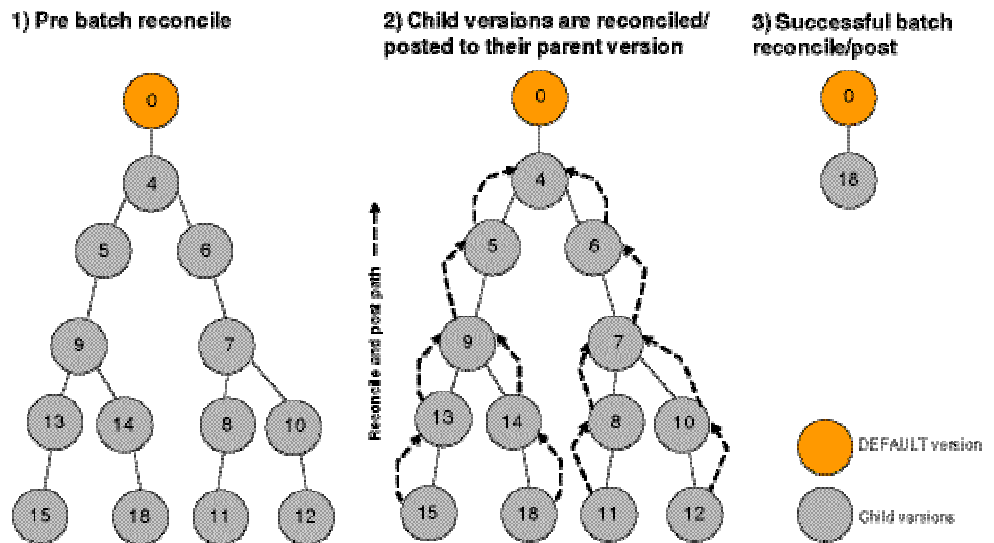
1) Pre batch reconcile

0
4
5
6
9
7
13
14
8
10
15
18
11
12

2) Child versions are reconciled/ posted to their parent version

Reconcile and post path

0
4
5
6
9
7
13
14
8
10
15
18
11
12

3) Successful batch reconcile/post

0
18

DEFAULT version

Child versions